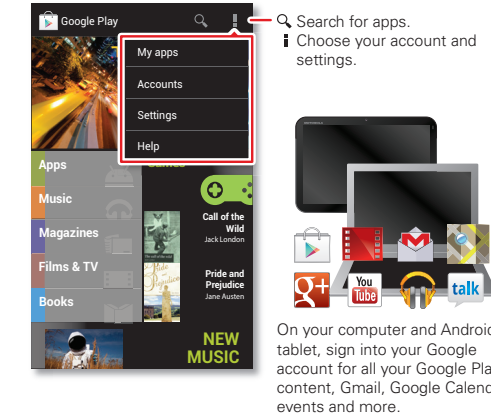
Google Play

My apps
Accounts
Settings
Help

Apps
Music
Magazines
Films & TV
Books

Games

Call of the Wild
Jack London

Pride and Prejudice
Jane Austen

NEW MUSIC

Search for apps.
Choose your account and settings.

MOTOROLA

You Tube

talk

On your computer and Android tablet, sign into your Google account for all your Google Pla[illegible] content, Gmail, Google Calend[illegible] events and more.